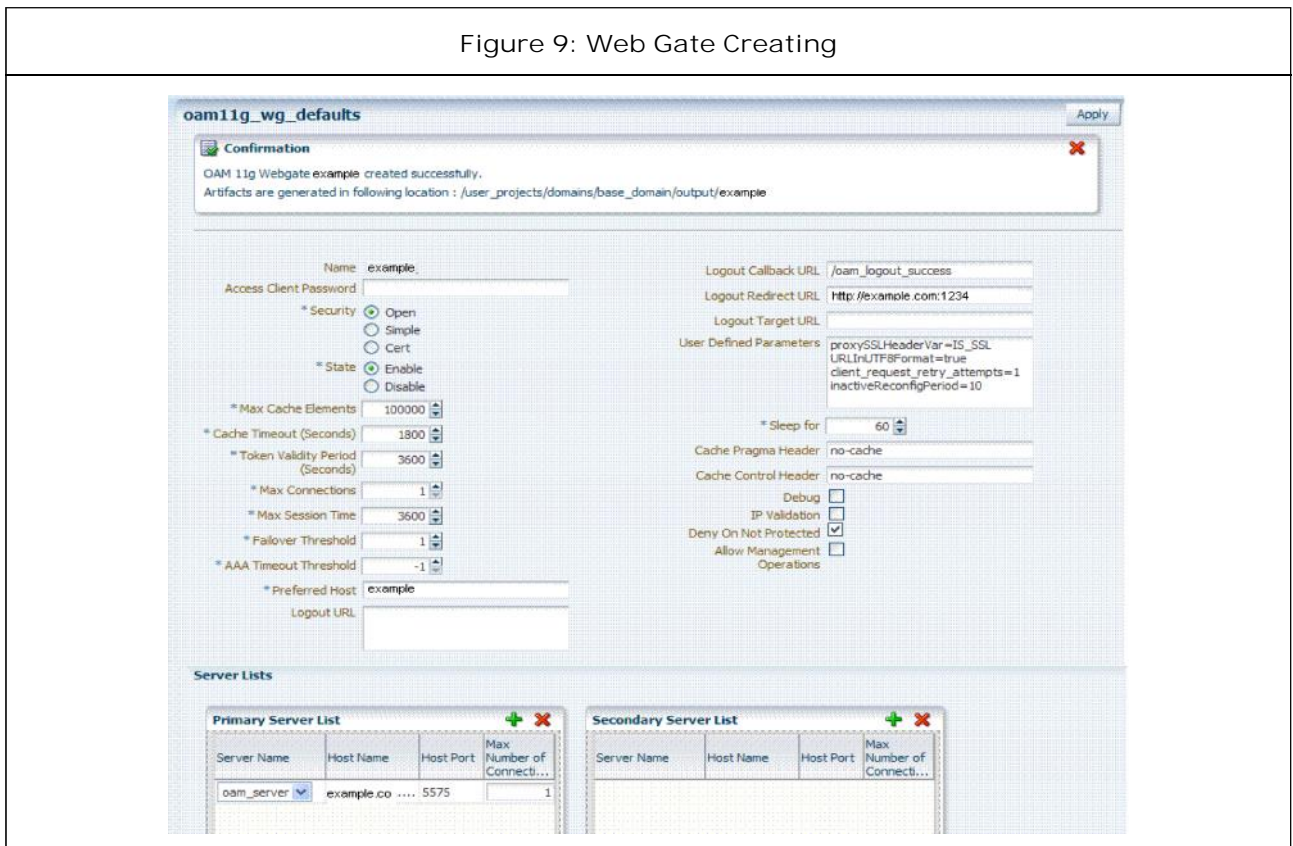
Figure 9: Web Gate Creating

oam11g_wg_defaults

Apply

Confirmation

OAM 11g Webgate example created successfully.
Artifacts are generated in following location : /user_projects/domains/base_domain/output/example

Name example

Access Client Password

* Security Open

Simple

Cert

* State Enable

Disable

* Max Cache Elements 100000

* Cache Timeout (Seconds) 1800

* Token Validity Period (Seconds) 3600

* Max Connections 1

* Max Session Time 3600

* Failover Threshold 1

* AAA Timeout Threshold -1

* Preferred Host example

Logout URL

Logout Callback URL /oam_logout_success

Logout Redirect URL http://example.com:1234

Logout Target URL

User Defined Parameters proxySSLHeaderVar=IS_SSL
URLInUTF8Format=true
client_request_retry_attempts=1
inactiveReconfigPeriod=10

* Sleep for 60

Cache Pragma Header no-cache

Cache Control Header no-cache

Debug

IP Validation

Deny On Not Protected

Allow Management Operations

Server Lists

Primary Server List

| Server Name | Host Name | Host Port | Max Number of Connecti... |
|---|---|---|---|
| oam_server | example.co .... | 5575 | 1 |

Secondary Server List

| Server Name | Host Name | Host Port | Max Number of Connecti... |
|---|---|---|---|